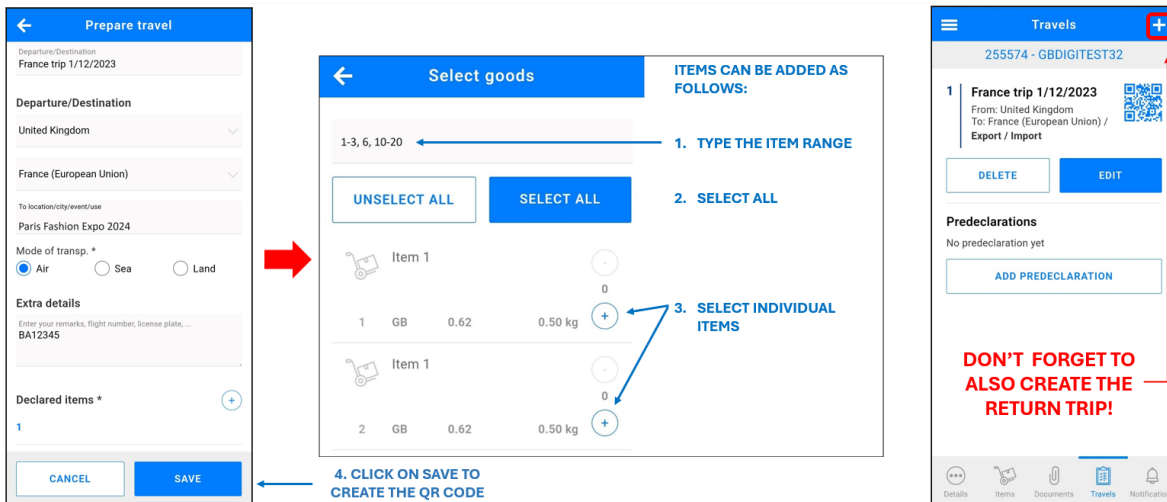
Prepare travel

Departure/Destination
France trip 1/12/2023

Departure/Destination

United Kingdom

France (European Union)

To location/city/event/use
Paris Fashion Expo 2024

Mode of transp. *
Air Sea Land

Extra details

Enter your remarks, flight number, license plate, ...
BA12345

Declared items *
+
1

CANCEL SAVE

4. CLICK ON SAVE TO CREATE THE QR CODE

Select goods

1-3, 6, 10-20

UNSELECT ALL SELECT ALL

Item 1
-
0
1 GB 0.62 0.50 kg +

Item 1
-
0
2 GB 0.62 0.50 kg +

ITEMS CAN BE ADDED AS FOLLOWS:

1. TYPE THE ITEM RANGE

2. SELECT ALL

3. SELECT INDIVIDUAL ITEMS

Travels +

255574 - GBDIGITEST32

1 France trip 1/12/2023
From: United Kingdom
To: France (European Union) /
Export / Import

DELETE EDIT

Predeclarations
No predeclaration yet

ADD PREDECLARATION

DON'T FORGET TO ALSO CREATE THE RETURN TRIP!

Details Items Documents Travels Notificatio